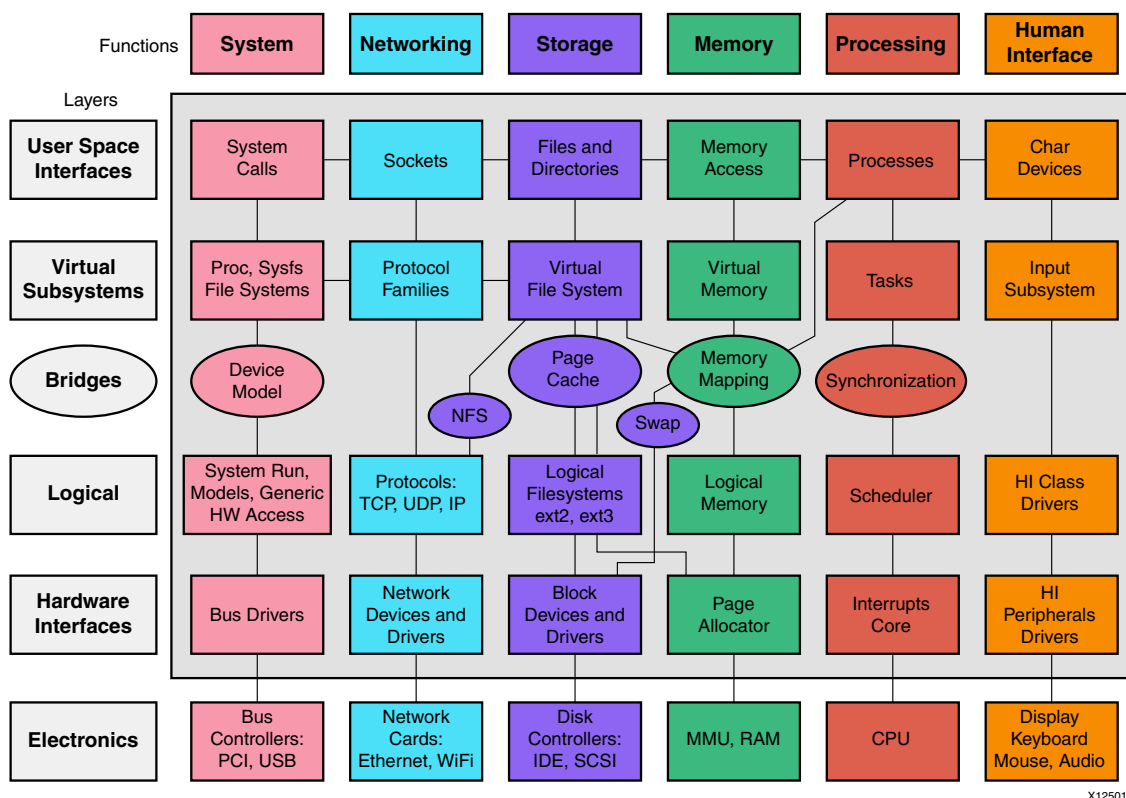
Functions

System

Networking

Storage

Memory

Processing

Human Interface

Layers

User Space Interfaces

System Calls

Sockets

Files and Directories

Memory Access

Processes

Char Devices

Virtual Subsystems

Proc, Sysfs File Systems

Protocol Families

Virtual File System

Virtual Memory

Tasks

Input Subsystem

Bridges

Device Model

NFS

Page Cache

Swap

Memory Mapping

Synchronization

Logical

System Run, Models, Generic HW Access

Protocols: TCP, UDP, IP

Logical Filesystems ext2, ext3

Logical Memory

Scheduler

HI Class Drivers

Hardware Interfaces

Bus Drivers

Network Devices and Drivers

Block Devices and Drivers

Page Allocator

Interrupts Core

HI Peripherals Drivers

Electronics

Bus Controllers: PCI, USB

Network Cards: Ethernet, WiFi

Disk Controllers: IDE, SCSI

MMU, RAM

CPU

Display Keyboard Mouse, Audio

X12501